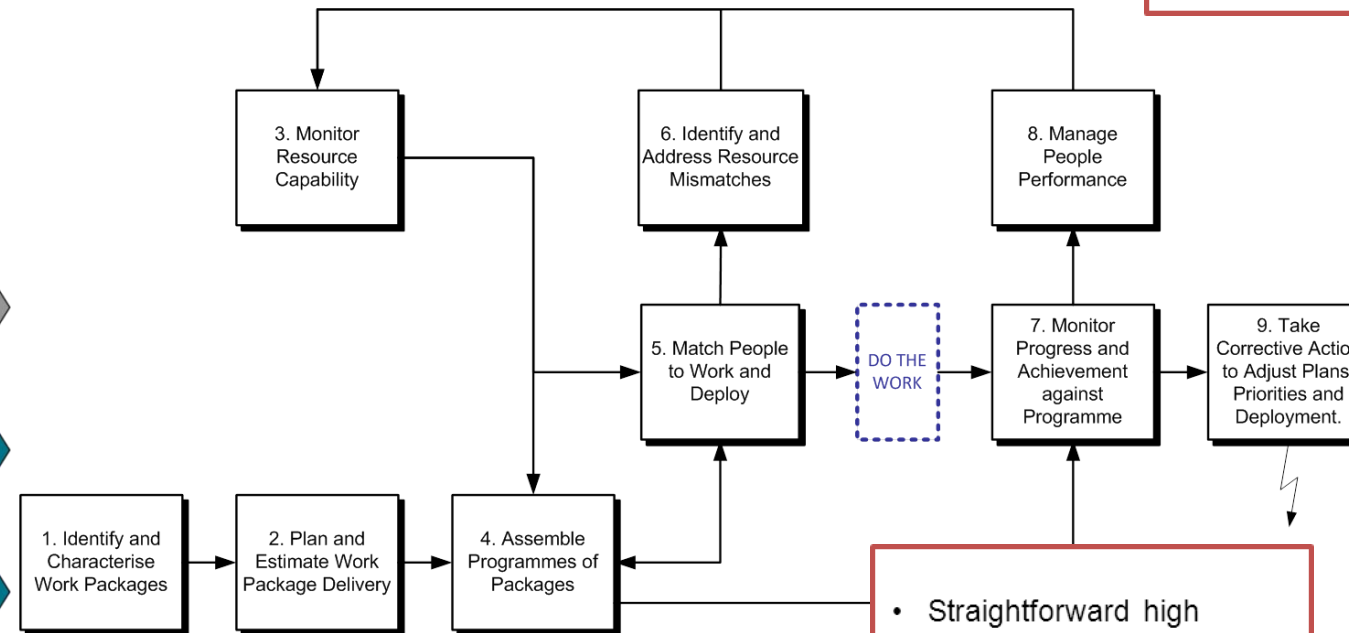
3. Monitor Resource Capability

6. Identify and Address Resource Mismatches

8. Manage People Performance

5. Match People to Work and Deploy

DO THE WORK

7. Monitor Progress and Achievement against Programme

9. Take Corrective Actio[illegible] to Adjust Plans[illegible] Priorities and Deployment.

1. Identify and Characterise Work Packages

2. Plan and Estimate Work Package Delivery

4. Assemble Programmes of Packages

• Straightforward high